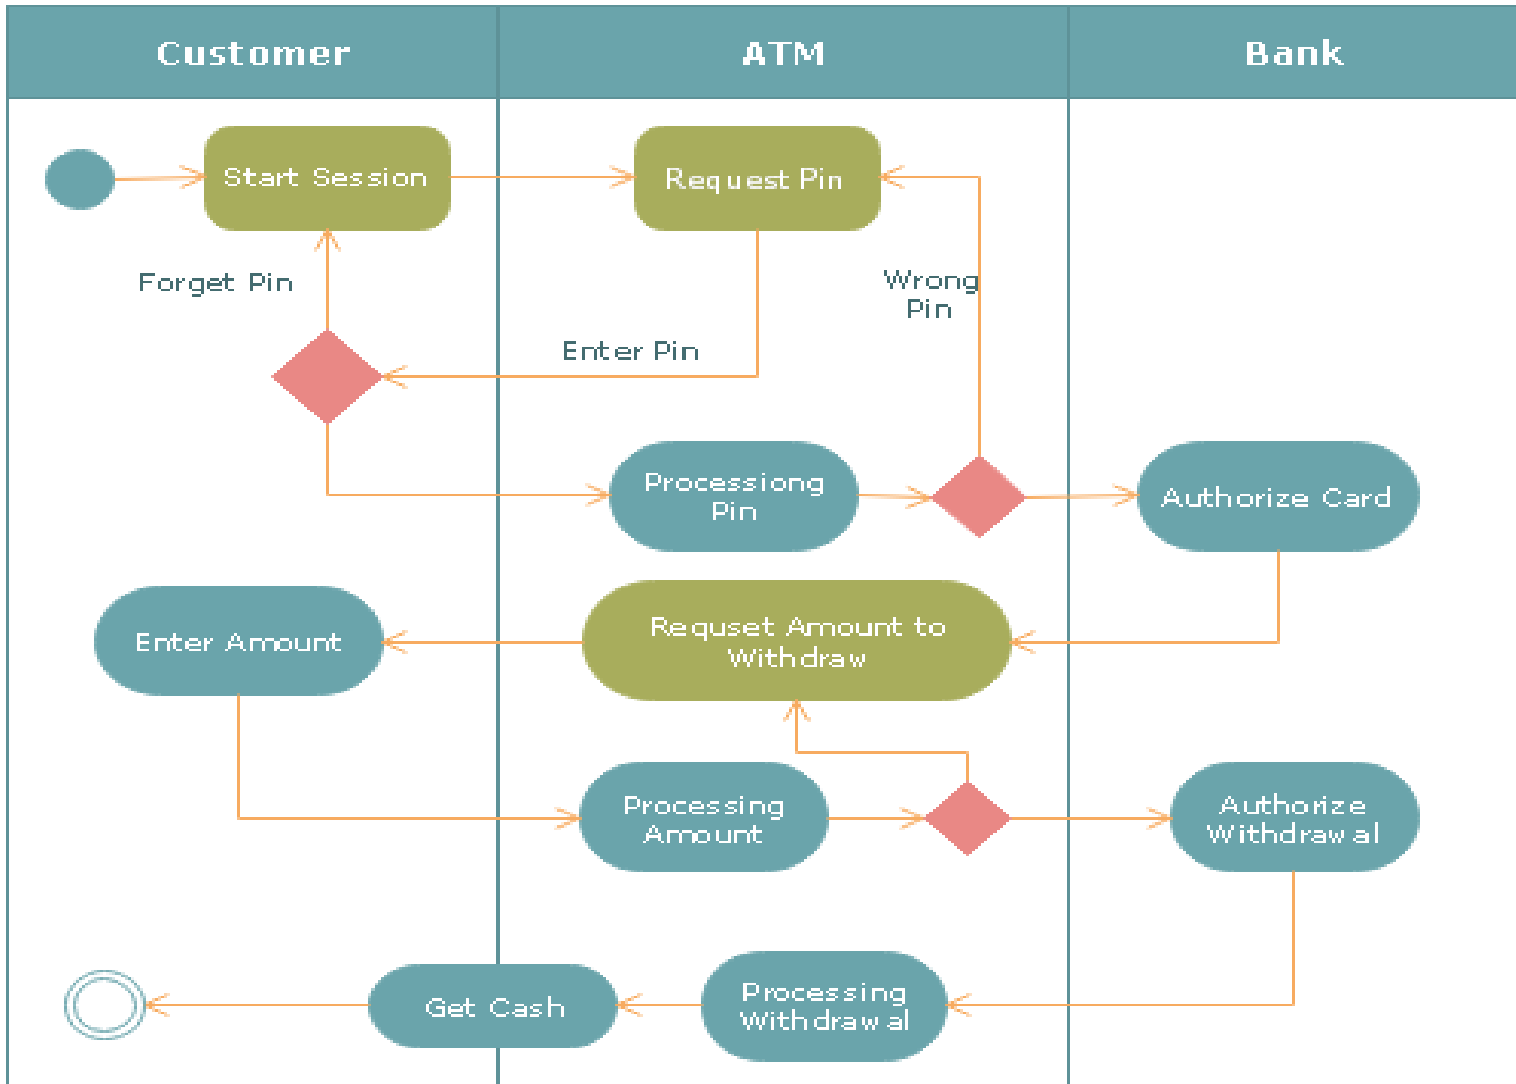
Customer

ATM

Bank

Start Session

Request Pin

Forget Pin

Wrong Pin

Enter Pin

Processiong Pin

Authorize Card

Enter Amount

Requset Amount to Withdraw

Processing Amount

Authorize Withdrawal

Get Cash

Processing Withdrawal